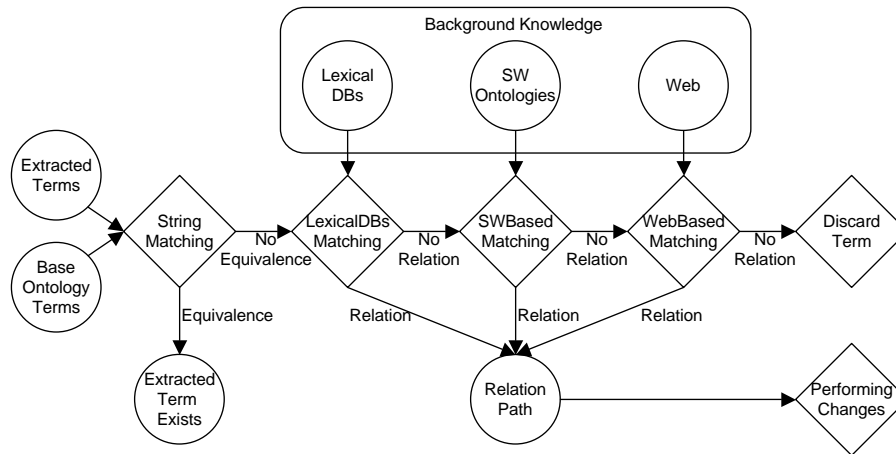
Background Knowledge

Lexical DBs

SW Ontologies

Web

Extracted Terms

Base Ontology Terms

String Matching

No Equivalence

LexicalDBs Matching

No Relation

SWBased Matching

No Relation

WebBased Matching

No Relation

Discard Term

Equivalence

Relation

Relation

Relation

Extracted Term Exists

Relation Path

Performing Changes